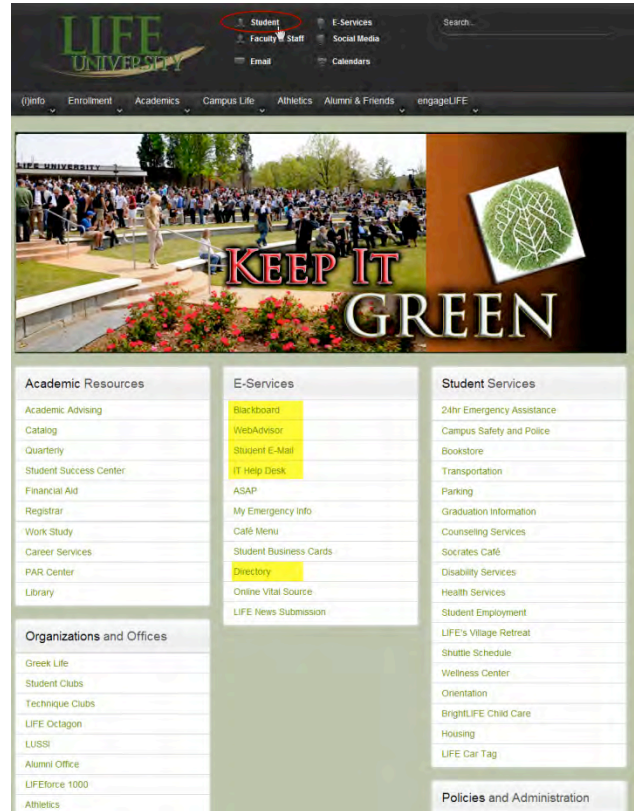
LIFE UNIVERSITY

Student
Faculty & Staff
Email
E-Services
Social Media
Calendars

Search...

(i)info
Enrollment
Academics
Campus Life
Athletics
Alumni & Friends
engageLIFE

LIFE UNIVERSITY

KEEP IT GREEN

Academic Resources
Academic Advising
Catalog
Quarterly
Student Success Center
Financial Aid
Registrar
Work Study
Career Services
PAR Center
Library

Organizations and Offices
Greek Life
Student Clubs
Technique Clubs
LIFE Octagon
LUSSI
Alumni Office
LIFEforce 1000
Athletics

E-Services
Blackboard
WebAdvisor
Student E-Mail
IT Help Desk
ASAP
My Emergency Info
Café Menu
Student Business Cards
Directory
Online Vital Source
LIFE News Submission

Student Services
24hr Emergency Assistance
Campus Safety and Police
Bookstore
Transportation
Parking
Graduation Information
Counseling Services
Socrates Café
Disability Services
Health Services
Student Employment
LIFE's Village Retreat
Shuttle Schedule
Wellness Center
Orientation
BrightLIFE Child Care
Housing
LIFE Car Tag

Policies and Administration